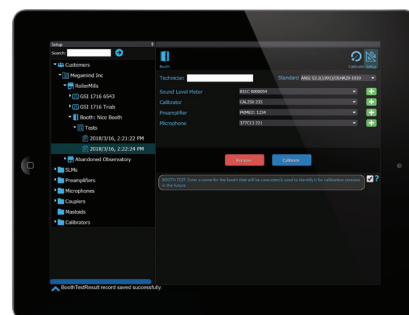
Setup
Search:
Customers
Megamind Inc
RollerMills
GSI 1716 6543
GSI 1716 Trieb
Booth: Nice Booth
Tests
2018/3/16, 2:21:22 PM
2018/3/16, 2:22:24 PM
Abandoned Observatory
SLMs
Preamplifiers
Microphones
Couplers
Mastoids
Calibrators
Booth
Calibrator Setup
Technician:
Standard: ANSI S3.6/1991/S3/ANS/S3 2019
Sound Level Meter
831C 0000004
Calibrator
CAL200 331
Preamplifier
PRM831 1234
Microphone
377C13 231
Previous
Calibrate
BOOTH TEST: Enter a name for the booth that will be consistently used to identify it for calibration purposes in the future.
?
BoothTestResult record saved successfully